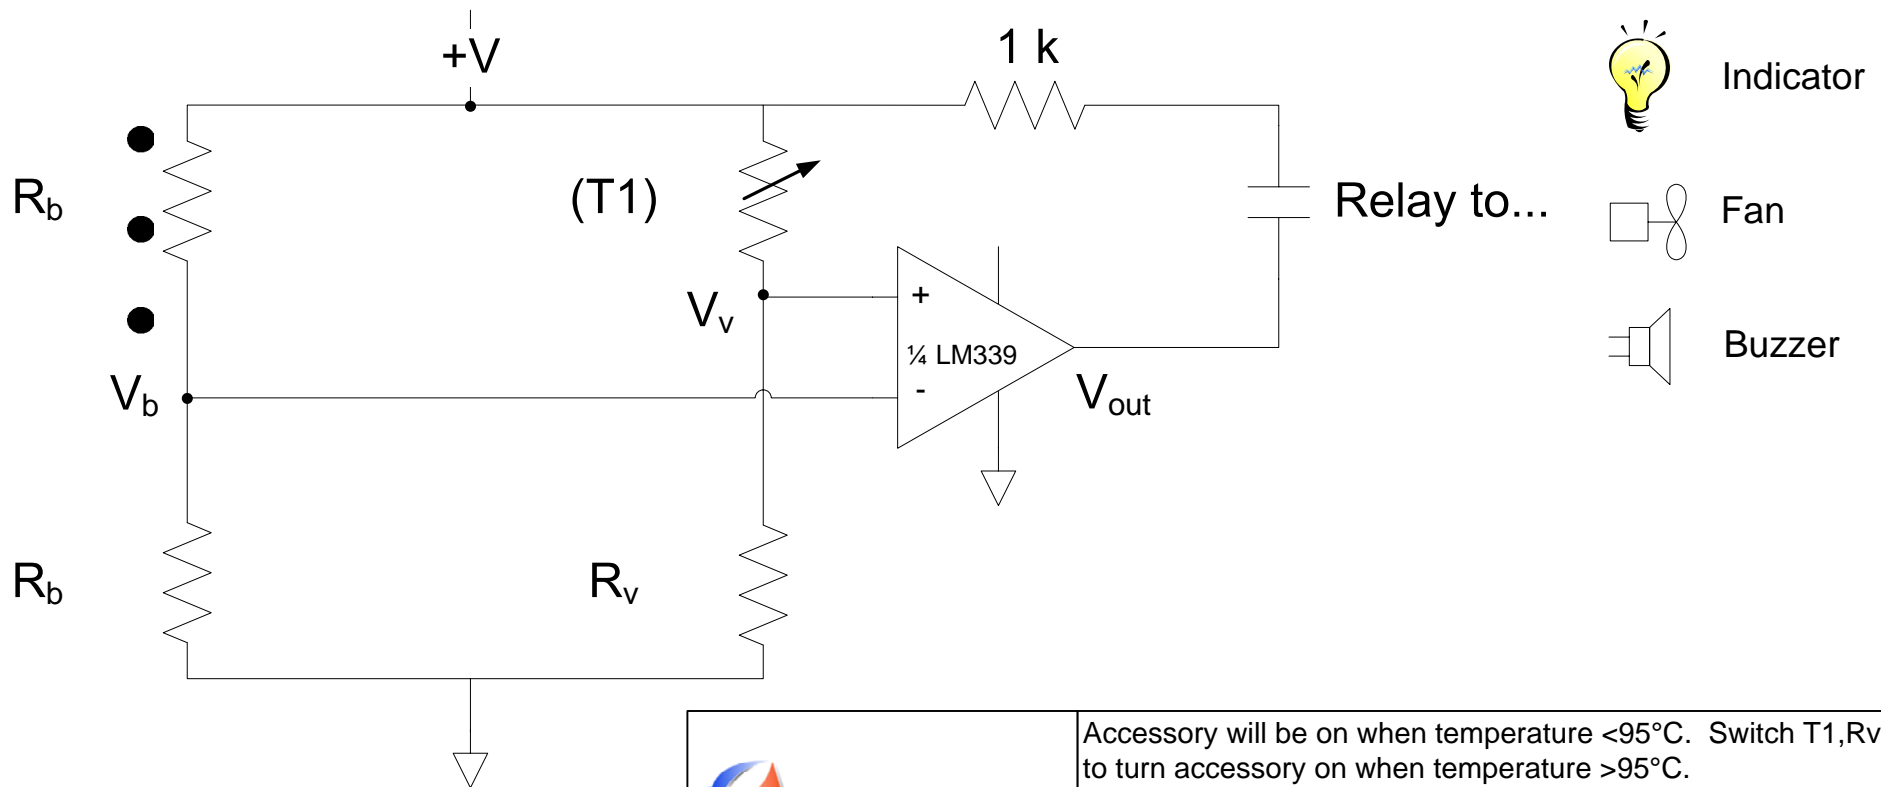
+V

1 k

Indicator

$R_b$

(T1)

Relay to...

Fan

$V_v$

+

¼ LM339

-

Buzzer

$V_b$

$V_{out}$

$R_b$

$R_v$

Accessory will be on when temperature <95°C. Switch T1,Rv to turn accessory on when temperature >95°C.